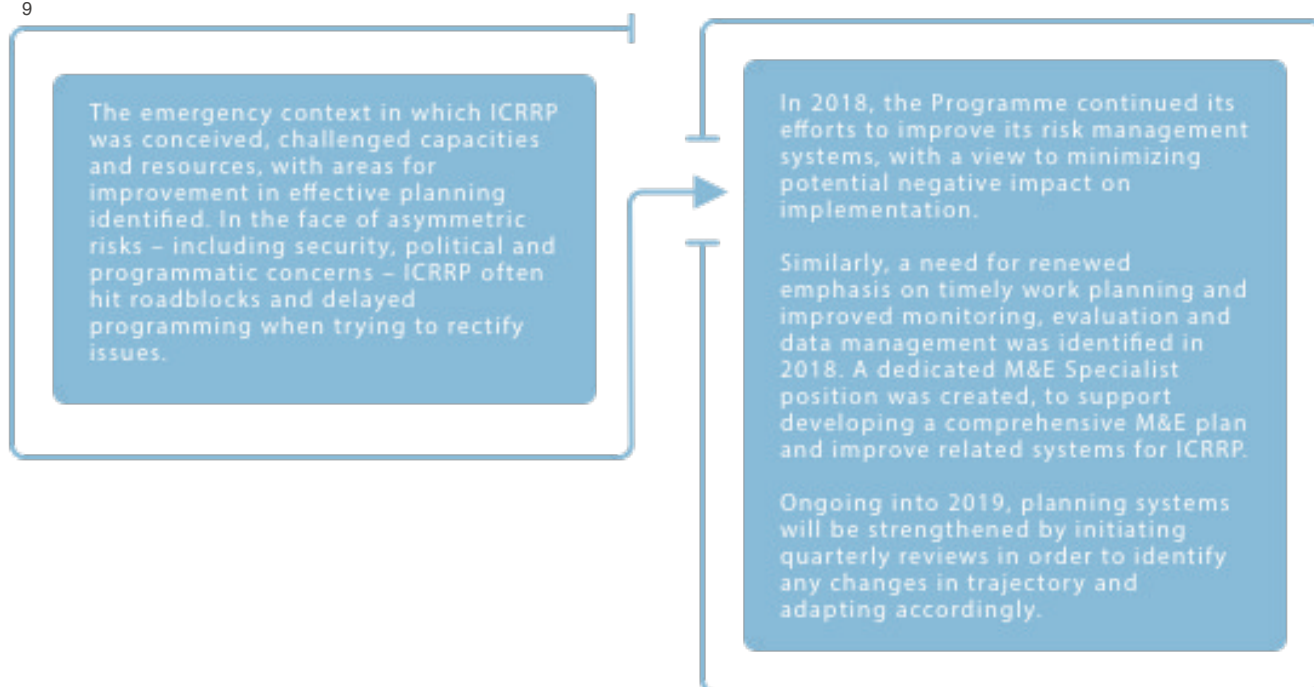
9

The emergency context in which ICRRP was conceived, challenged capacities and resources, with areas for improvement in effective planning identified. In the face of asymmetric risks – including security, political and programmatic concerns – ICRRP often hit roadblocks and delayed programming when trying to rectify issues.

In 2018, the Programme continued its efforts to improve its risk management systems, with a view to minimizing potential negative impact on implementation.

Similarly, a need for renewed emphasis on timely work planning and improved monitoring, evaluation and data management was identified in 2018. A dedicated M&E Specialist position was created, to support developing a comprehensive M&E plan and improve related systems for ICRRP.

Ongoing into 2019, planning systems will be strengthened by initiating quarterly reviews in order to identify any changes in trajectory and adapting accordingly.